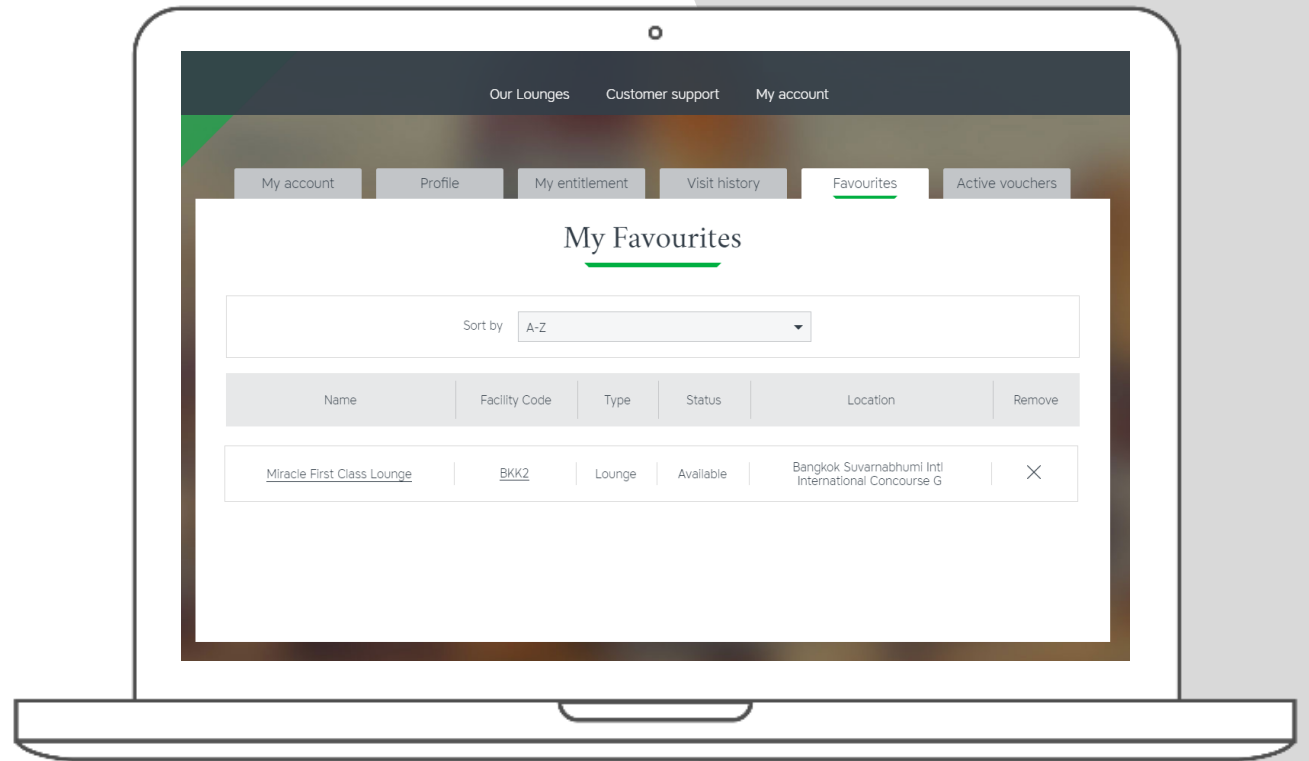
Our Lounges Customer support My account

My account Profile My entitlement Visit history Favourites Active vouchers

My Favourites

Sort by A-Z

| Name | Facility Code | Type | Status | Location | Remove |
|---|---|---|---|---|---|
| Miracle First Class Lounge | BKK2 | Lounge | Available | Bangkok Suvarnabhumi Intl International Concourse G | × |